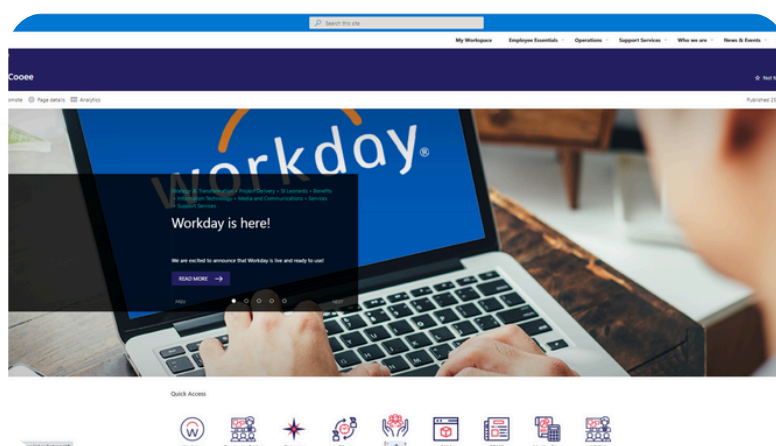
Search this site

My Workspace Employee Essentials Operations Support Services Who we are News & Events

Cooee

Not f

omote Page details Analytics

Published 2

workday®

Strategy & Transformation • Project Delivery • St Leonards • Benefits • Information Technology • Media and Communications • Services • Support Services

Workday is here!

We are excited to announce that Workday is live and ready to use!

READ MORE

PREV NEXT

Quick Access